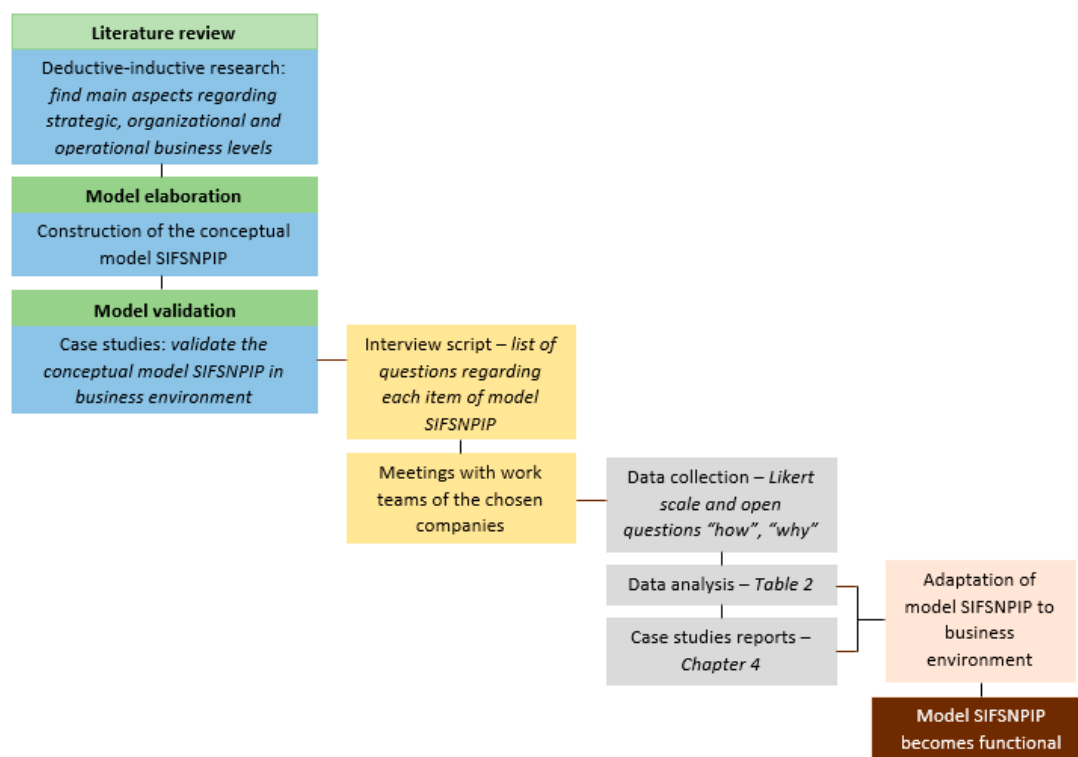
**Literature review**

Deductive-inductive research: *find main aspects regarding strategic, organizational and operational business levels*

**Model elaboration**

Construction of the conceptual model SIFSNPIP

**Model validation**

Case studies: *validate the conceptual model SIFSNPIP in business environment*

Interview script – *list of questions regarding each item of model SIFSNPIP*

Meetings with work teams of the chosen companies

Data collection – *Likert scale and open questions "how", "why"*

Data analysis – *Table 2*

Case studies reports – *Chapter 4*

Adaptation of model SIFSNPIP to business environment

Model SIFSNPIP becomes functional